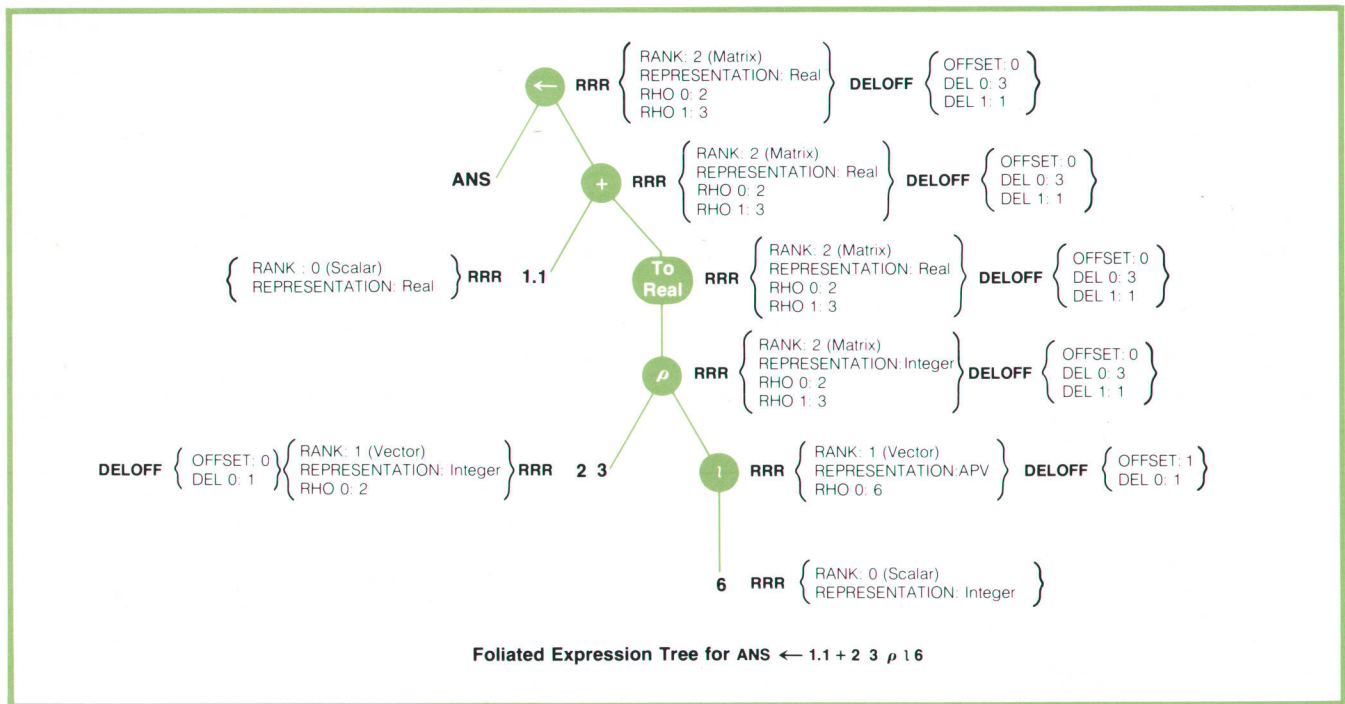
← RRR RANK: 2 (Matrix) REPRESENTATION: Real RHO 0: 2 RHO 1: 3 DELOFF OFFSET: 0 DEL 0: 3 DEL 1: 1

ANS

+ RRR RANK: 2 (Matrix) REPRESENTATION: Real RHO 0: 2 RHO 1: 3 DELOFF OFFSET: 0 DEL 0: 3 DEL 1: 1

RANK : 0 (Scalar) REPRESENTATION: Real RRR 1.1

To Real RRR RANK: 2 (Matrix) REPRESENTATION: Real RHO 0: 2 RHO 1: 3 DELOFF OFFSET: 0 DEL 0: 3 DEL 1: 1

$\rho$ RRR RANK: 2 (Matrix) REPRESENTATION: Integer RHO 0: 2 RHO 1: 3 DELOFF OFFSET: 0 DEL 0: 3 DEL 1: 1

DELOFF OFFSET: 0 DEL 0: 1 RANK: 1 (Vector) REPRESENTATION: Integer RHO 0: 2 RRR 2 3

$\iota$ RRR RANK: 1 (Vector) REPRESENTATION:APV RHO 0: 6 DELOFF OFFSET: 1 DEL 0: 1

6 RRR RANK: 0 (Scalar) REPRESENTATION: Integer

Foliated Expression Tree for ANS ← 1.1 + 2 3 $\rho$ $\iota$ 6